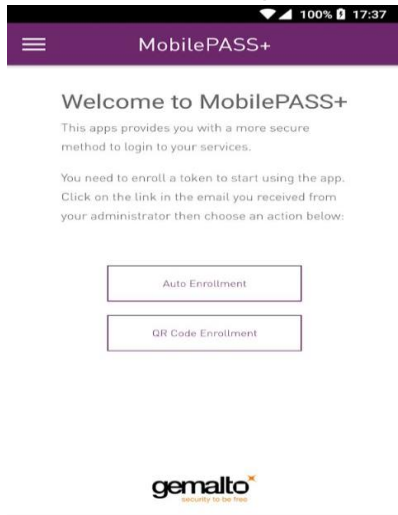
100% 17:37

MobilePASS+

Welcome to MobilePASS+

This apps provides you with a more secure method to login to your services.

You need to enroll a token to start using the app. Click on the link in the email you received from your administrator then choose an action below:

Auto Enrollment

QR Code Enrollment

gemalto
security to be free